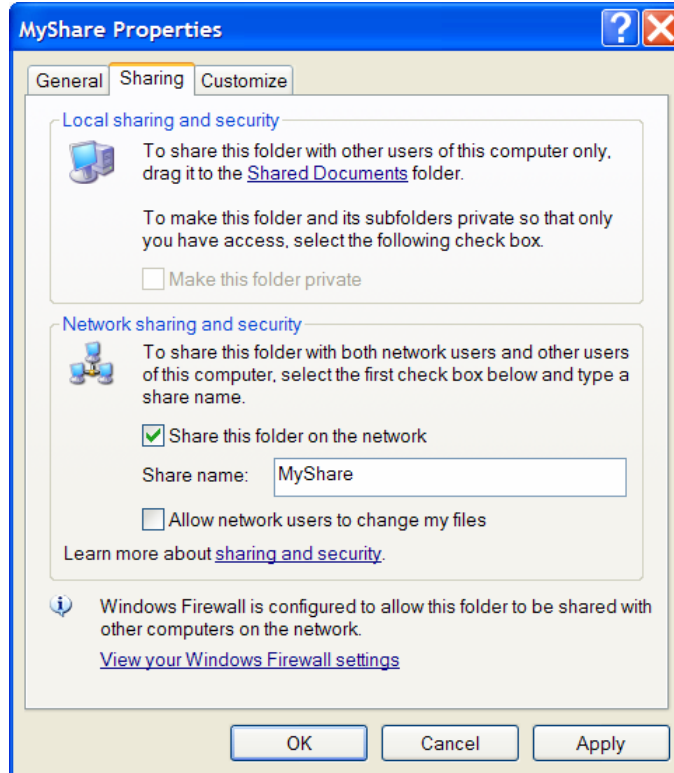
MyShare Properties

?

General Sharing Customize

Local sharing and security

To share this folder with other users of this computer only, drag it to the Shared Documents folder.

To make this folder and its subfolders private so that only you have access, select the following check box.

Make this folder private

Network sharing and security

To share this folder with both network users and other users of this computer, select the first check box below and type a share name.

Share this folder on the network

Share name: MyShare

Allow network users to change my files

Learn more about sharing and security.

Windows Firewall is configured to allow this folder to be shared with other computers on the network.

View your Windows Firewall settings

OK Cancel Apply